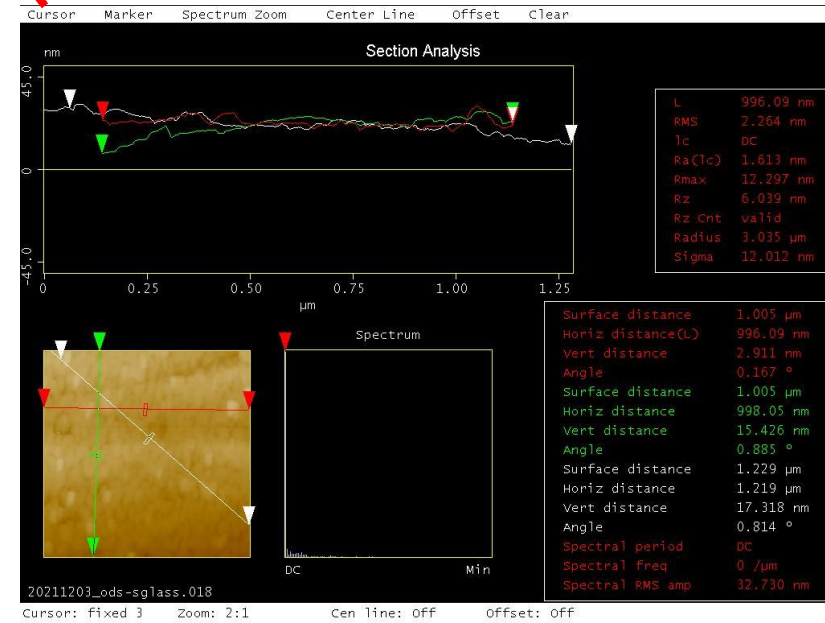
Cursor Marker Spectrum Zoom Center Line Offset Clear

Section Analysis

nm

45.0

0

-45.0

0 0.25 0.50 0.75 1.00 1.25

μm

| | |
|---|---|
| L | 996.09 nm |
| RMS | 2.264 nm |
| lc | DC |
| Ra(lc) | 1.613 nm |
| Rmax | 12.297 nm |
| Rz | 6.039 nm |
| Rz Cnt | valid |
| Radius | 3.035 μm |
| Sigma | 12.012 nm |

Spectrum

DC Min

| | |
|---|---|
| Surface distance | 1.005 μm |
| Horiz distance(L) | 996.09 nm |
| Vert distance | 2.911 nm |
| Angle | 0.167 ° |
| Surface distance | 1.005 μm |
| Horiz distance | 998.05 nm |
| Vert distance | 15.426 nm |
| Angle | 0.885 ° |
| Surface distance | 1.229 μm |
| Horiz distance | 1.219 μm |
| Vert distance | 17.318 nm |
| Angle | 0.814 ° |
| Spectral period | DC |
| Spectral freq | 0 /μm |
| Spectral RMS amp | 32.730 nm |

20211203_ods-sglass.018

Cursor: fixed 3 Zoom: 2:1 Cen line: Off Offset: Off